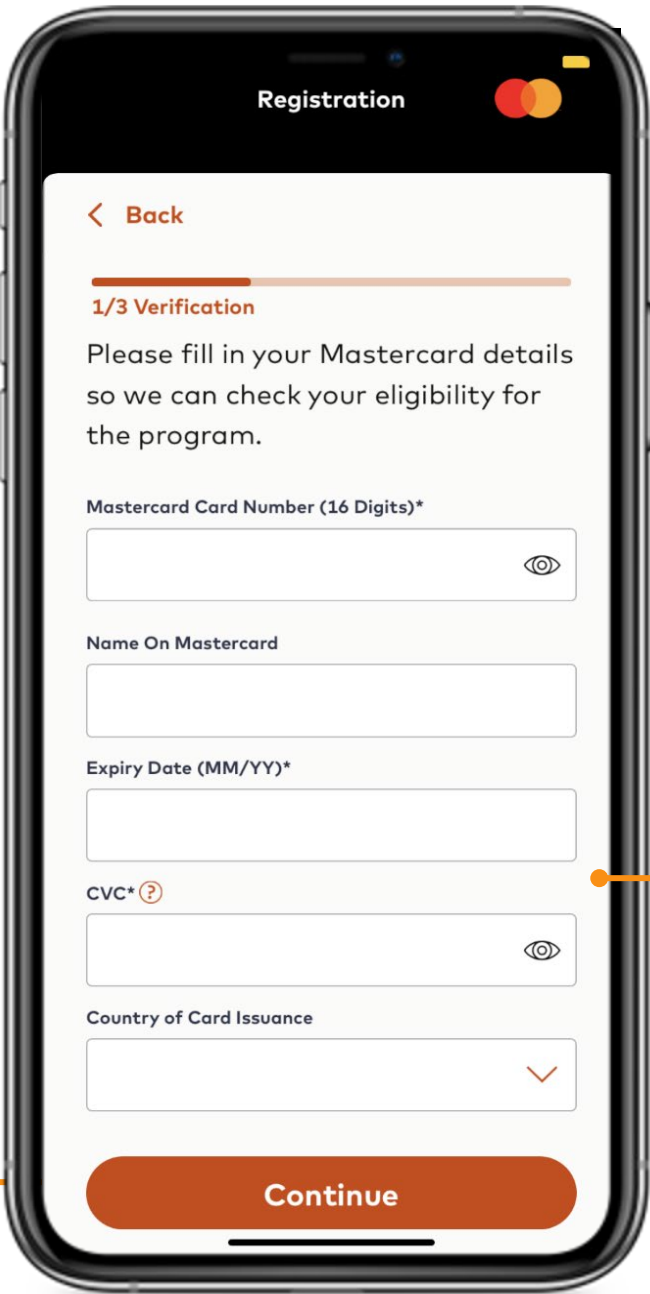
Registration

< Back

1/3 Verification

Please fill in your Mastercard details so we can check your eligibility for the program.

Mastercard Card Number (16 Digits)*

Name On Mastercard

Expiry Date (MM/YY)*

CVC* ?

Country of Card Issuance

Continue